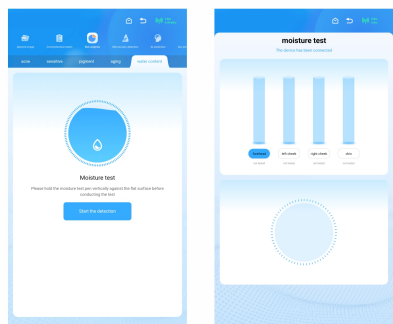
acne
sensitive
pigment
aging
water content

Moisture test
Please hold the moisture test pen vertically against the flat surface before conducting the test

Start the detection

moisture test
The device has been connected

forehead
left cheek
right cheek
skin